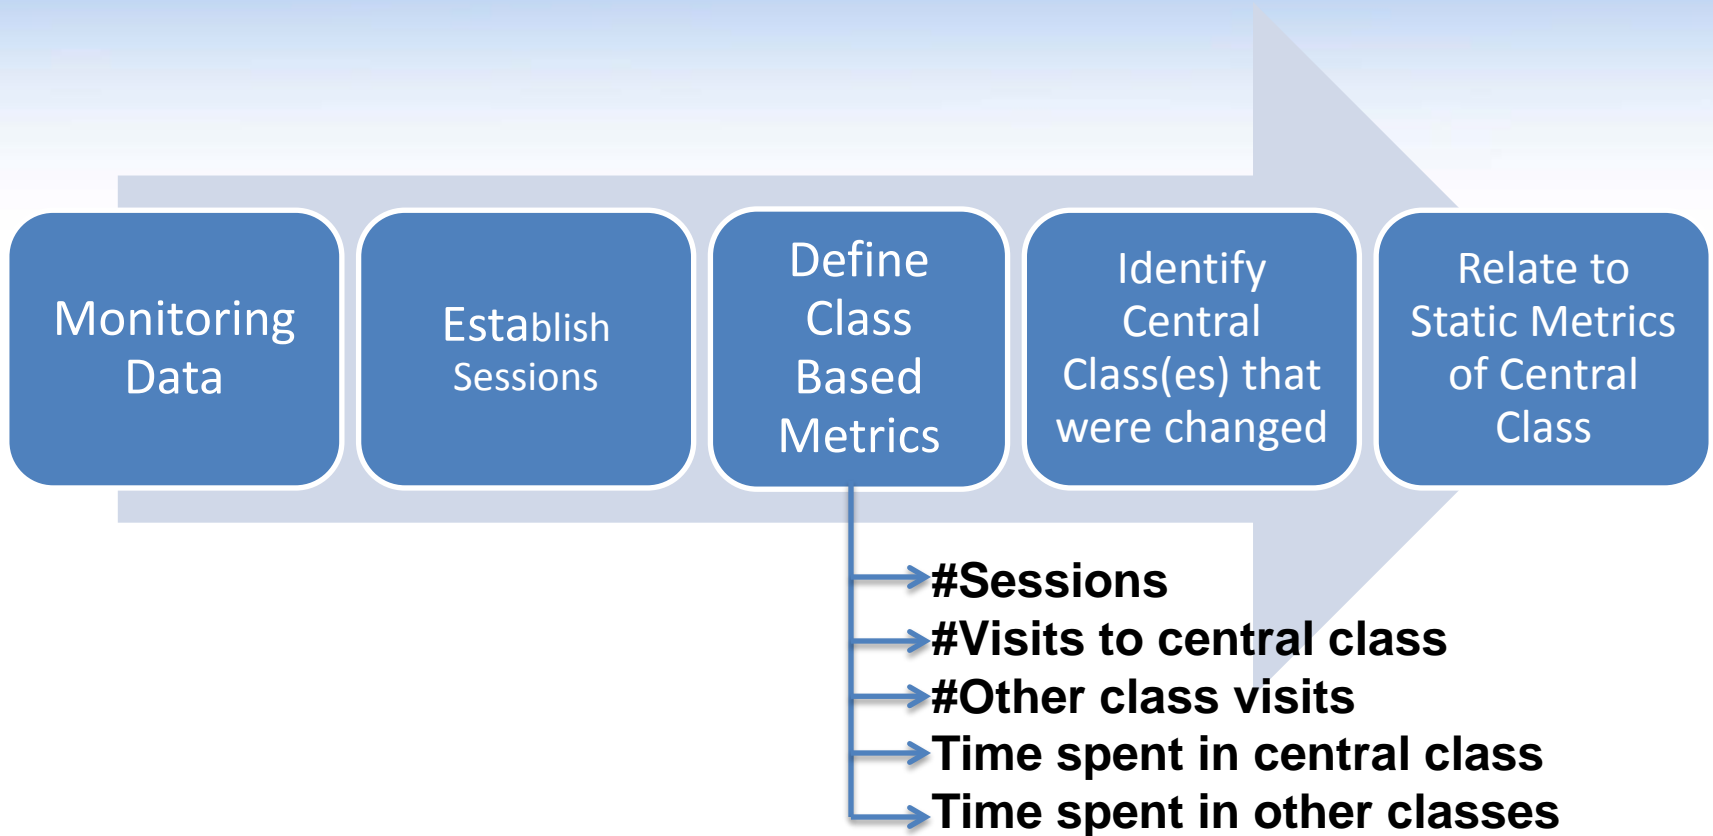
Monitoring Data

Establish Sessions

Define Class Based Metrics

Identify Central Class(es) that were changed

Relate to Static Metrics of Central Class

#Sessions
#Visits to central class
#Other class visits
Time spent in central class
Time spent in other classes